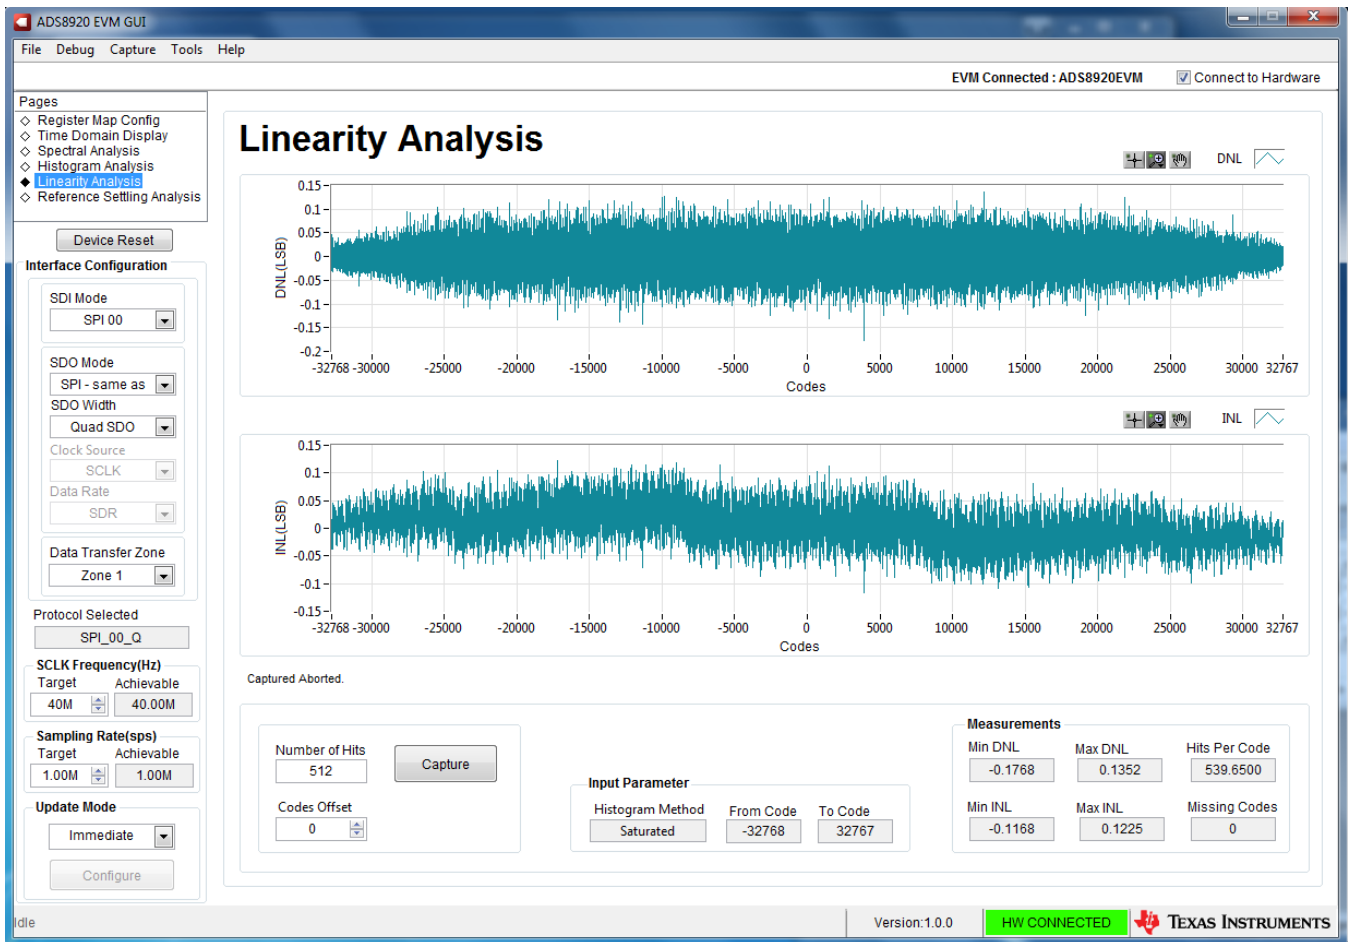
ADS8920 EVM GUI

File Debug Capture Tools Help

EVM Connected : ADS8920EVM ☑ Connect to Hardware

Pages
◇ Register Map Config
◇ Time Domain Display
◇ Spectral Analysis
◇ Histogram Analysis
◆ Linearity Analysis
◇ Reference Settling Analysis

Device Reset

Interface Configuration

SDI Mode
SPI 00

SDO Mode
SPI - same as
SDO Width
Quad SDO
Clock Source
SCLK
Data Rate
SDR

Data Transfer Zone
Zone 1

Protocol Selected
SPI_00_Q

SCLK Frequency(Hz)
Target Achievable
40M 40.00M

Sampling Rate(sps)
Target Achievable
1.00M 1.00M

Update Mode
Immediate

Configure

Linearity Analysis

DNL

0.15
0.1
0.05
0
-0.05
-0.1
-0.15
-0.2
DNL(LSB)
-32768 -30000 -25000 -20000 -15000 -10000 -5000 0 5000 10000 15000 20000 25000 30000 32767
Codes

INL

0.15
0.1
0.05
0
-0.05
-0.1
-0.15
INL(LSB)
-32768 -30000 -25000 -20000 -15000 -10000 -5000 0 5000 10000 15000 20000 25000 30000 32767
Codes

Captured Aborted.

Number of Hits
512

Capture

Codes Offset
0

Input Parameter
Histogram Method From Code To Code
Saturated -32768 32767

Measurements
Min DNL Max DNL Hits Per Code
-0.1768 0.1352 539.6500
Min INL Max INL Missing Codes
-0.1168 0.1225 0

Idle Version:1.0.0 HW CONNECTED TEXAS INSTRUMENTS